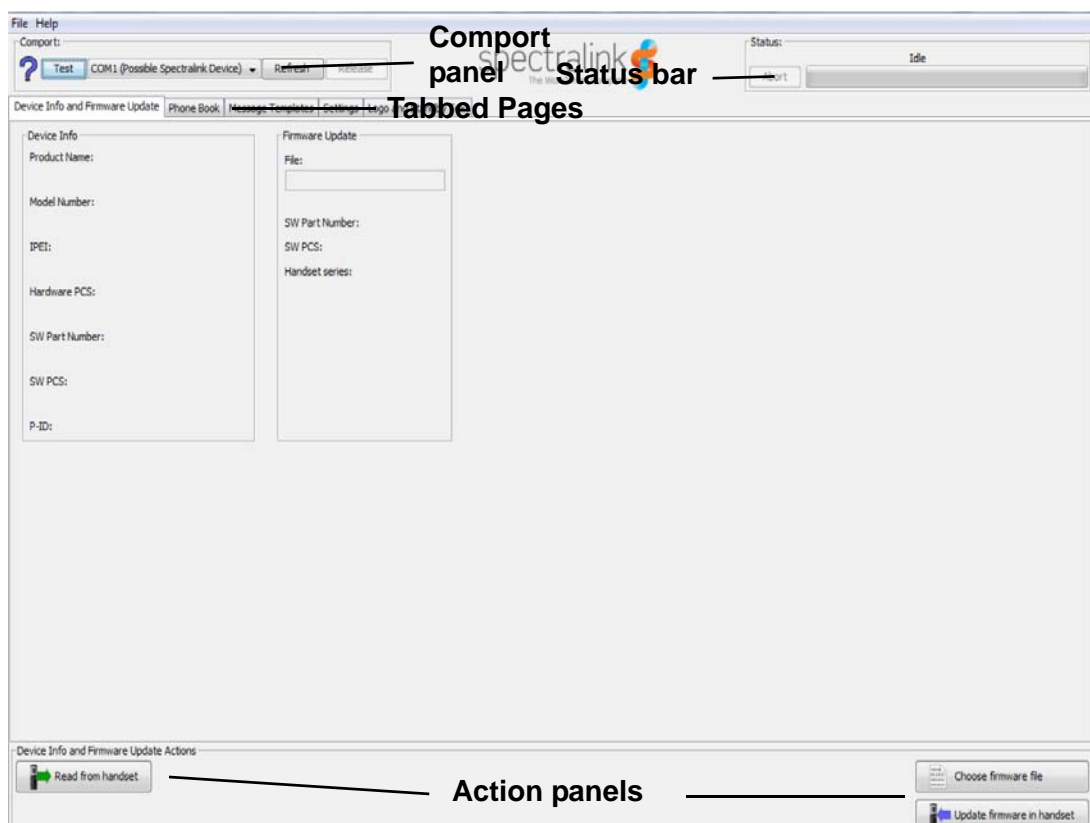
File Help
Comport:
? Test COM1 (Possible Spectralink Device) Refresh Release
Comport panel
spectralink
Status bar
Status:
Idle
Abort
Device Info and Firmware Update Phone Book Message Templates Settings Logo
Tabbed Pages
Device Info
Product Name:
Model Number:
IPEI:
Hardware PCS:
SW Part Number:
SW PCS:
P-ID:
Firmware Update
File:
SW Part Number:
SW PCS:
Handset series:
Device Info and Firmware Update Actions
Read from handset
Action panels
Choose firmware file
Update firmware in handset